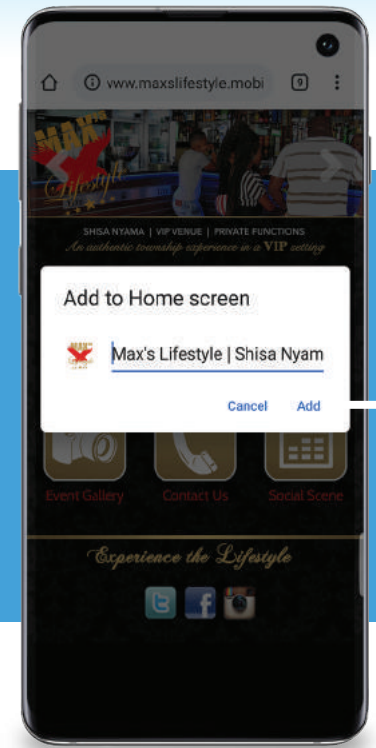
www.maxslifestyle.mobi

9

MAX Lifestyle

SHISA NYAMA | VIP VENUE | PRIVATE FUNCTIONS

An authentic township experience in a VIP setting

Add to Home screen

Max's Lifestyle | Shisa Nyam

Cancel

Add

Event Gallery

Contact Us

Social Scene

Experience the Lifestyle